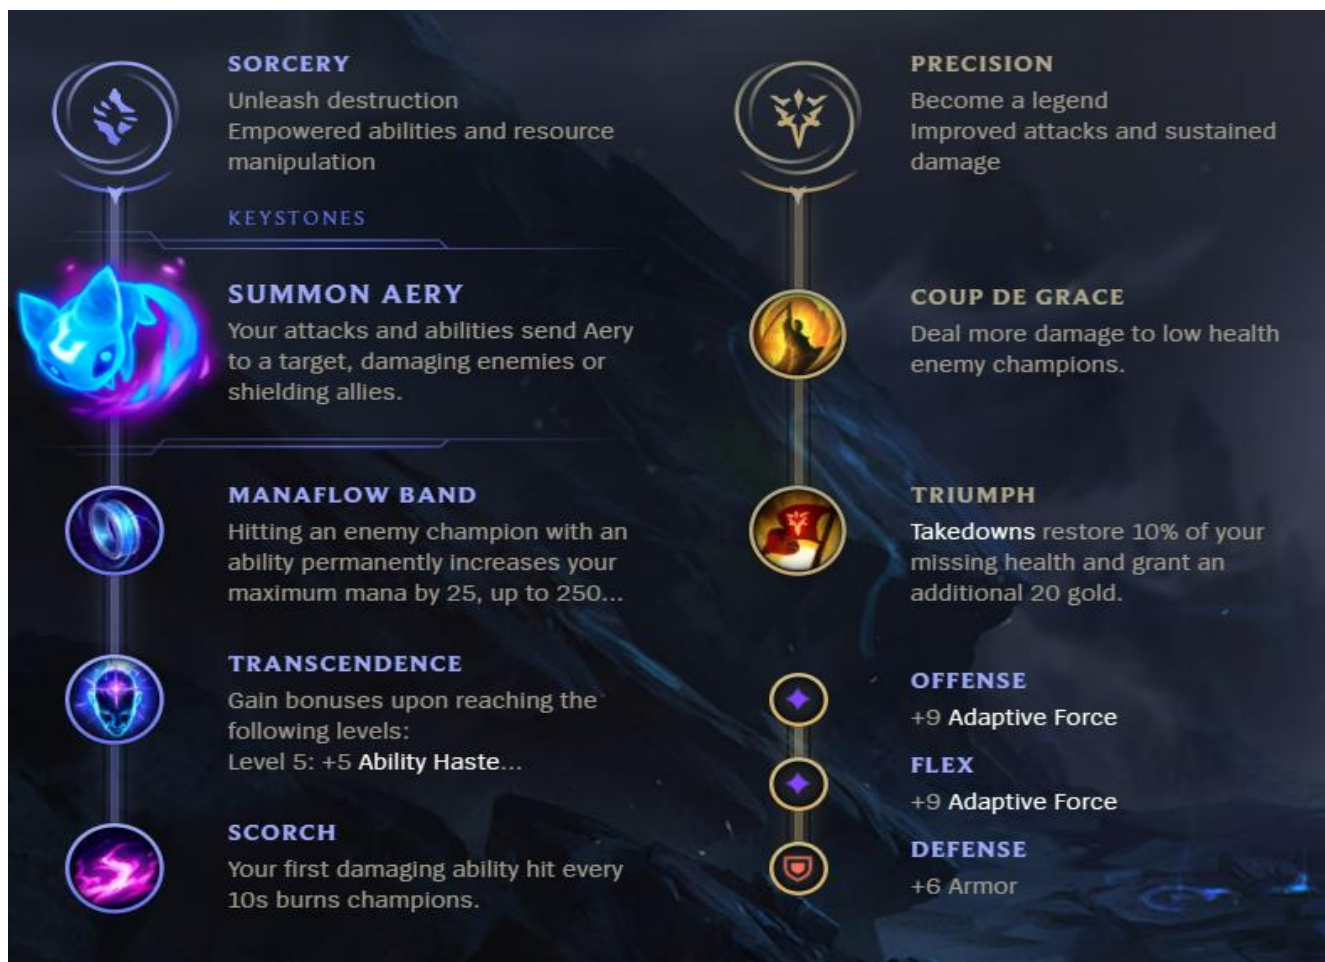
SORCERY
Unleash destruction
Empowered abilities and resource manipulation

KEYSTONES

SUMMON AERY
Your attacks and abilities send Aery to a target, damaging enemies or shielding allies.

MANAFLOW BAND
Hitting an enemy champion with an ability permanently increases your maximum mana by 25, up to 250...

TRANSCENDENCE
Gain bonuses upon reaching the following levels:
Level 5: +5 Ability Haste...

SCORCH
Your first damaging ability hit every 10s burns champions.

PRECISION
Become a legend
Improved attacks and sustained damage

COUP DE GRACE
Deal more damage to low health enemy champions.

TRIUMPH
Takedowns restore 10% of your missing health and grant an additional 20 gold.

OFFENSE
+9 Adaptive Force

FLEX
+9 Adaptive Force

DEFENSE
+6 Armor